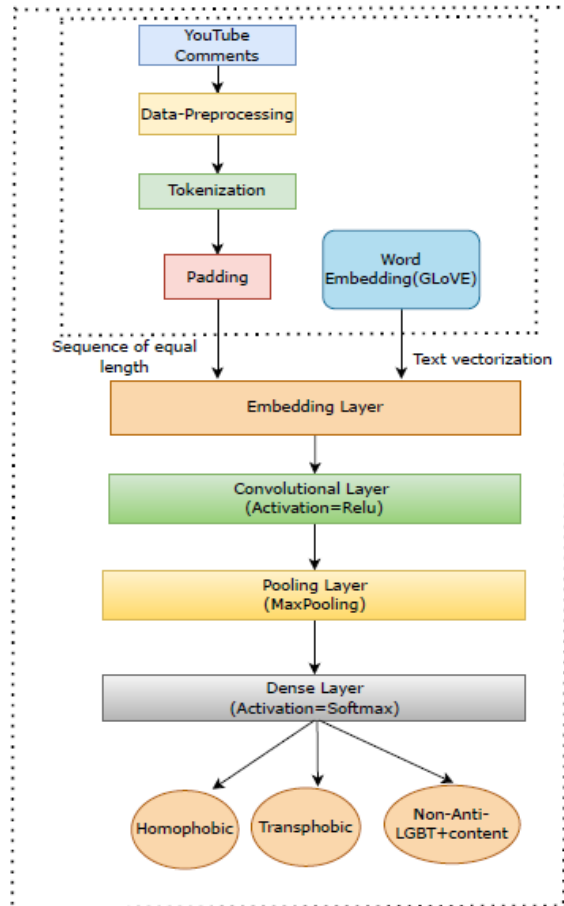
YouTube Comments

Data-Preprocessing

Tokenization

Padding

Word Embedding(GLoVE)

Sequence of equal length

Text vectorization

Embedding Layer

Convolutional Layer (Activation=Relu)

Pooling Layer (MaxPooling)

Dense Layer (Activation=Softmax)

Homophobic

Transphobic

Non-Anti-LGBT+content